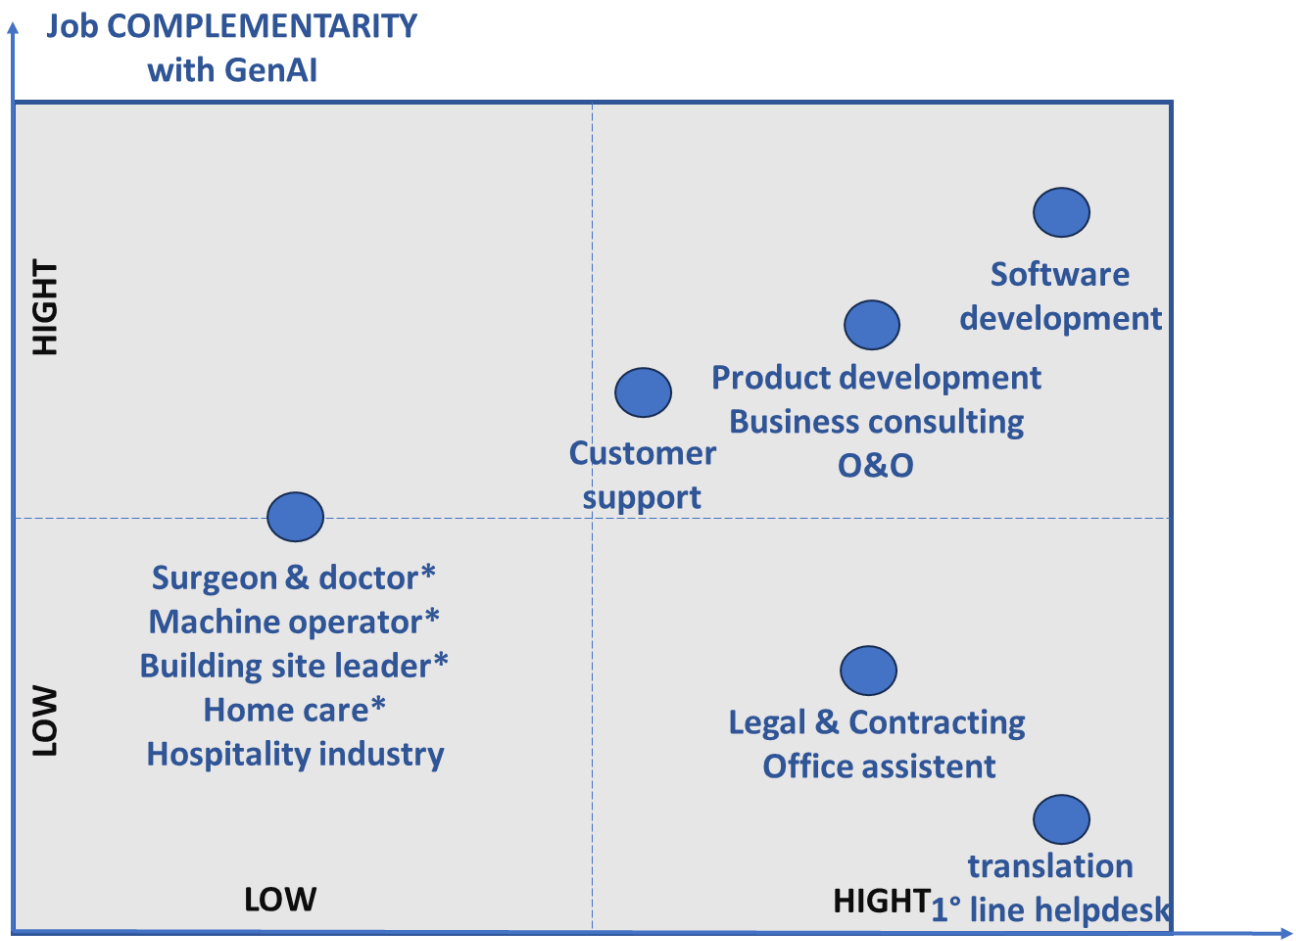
Job COMPLEMENTARITY with GenAI

HIGHT

LOW

Software development

Product development
Business consulting
O&O

Customer support

Surgeon & doctor*
Machine operator*
Building site leader*
Home care*
Hospitality industry

Legal & Contracting
Office assistent

translation
1° line helpdesk

LOW

HIGHT